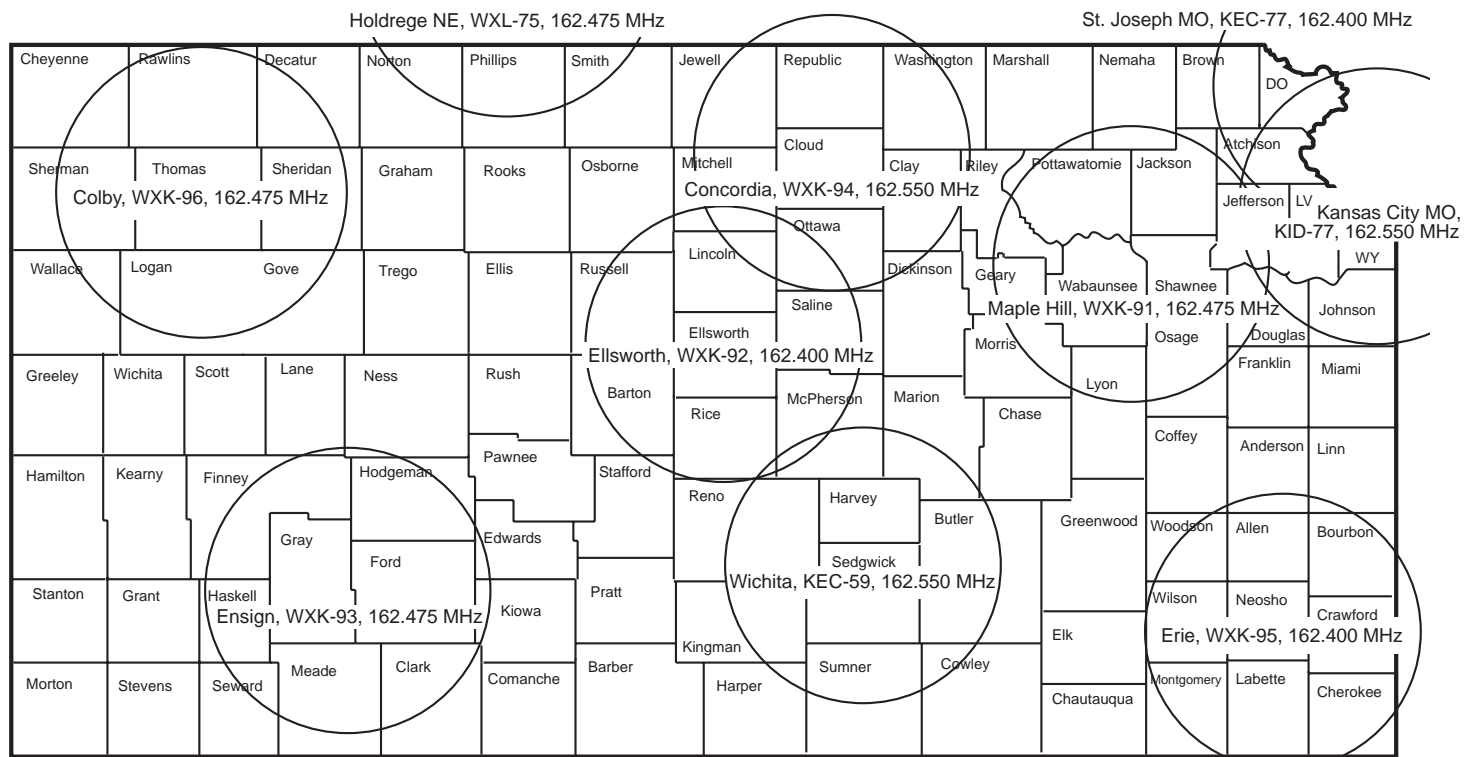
Holdrege NE, WXL-75, 162.475 MHz

St. Joseph MO, KEC-77, 162.400 MHz

Cheyenne
Rawlins
Decatur
Norton
Phillips
Smith
Jewell
Republic
Washington
Marshall
Nemaha
Brown
DO
Cloud
Atchison
Sherman
Thomas
Sheridan
Graham
Rooks
Osborne
Mitchell
Clay
Riley
Pottawatomie
Jackson
Colby, WXK-96, 162.475 MHz
Concordia, WXK-94, 162.550 MHz
Jefferson
LV
Kansas City MO, KID-77, 162.550 MHz
Ottawa
WY
Wallace
Logan
Gove
Trego
Ellis
Russell
Lincoln
Dickinson
Geary
Wabaunsee
Shawnee
Saline
Maple Hill, WXK-91, 162.475 MHz
Johnson
Ellsworth
Osage
Douglas
Morris
Ellsworth, WXK-92, 162.400 MHz
Greeley
Wichita
Scott
Lane
Ness
Rush
Franklin
Miami
Barton
Lyon
Rice
McPherson
Marion
Chase
Coffey
Anderson
Linn
Pawnee
Hamilton
Kearny
Finney
Hodgeman
Stafford
Reno
Harvey
Butler
Greenwood
Woodson
Allen
Bourbon
Gray
Edwards
Ford
Sedgwick
Wichita, KEC-59, 162.550 MHz
Stanton
Grant
Haskell
Pratt
Wilson
Neosho
Ensign, WXK-93, 162.475 MHz
Kiowa
Crawford
Erie, WXK-95, 162.400 MHz
Elk
Kingman
Meade
Clark
Cowley
Sumner
Morton
Stevens
Seward
Comanche
Barber
Harper
Montgomery
Labette
Cherokee
Chautauqua